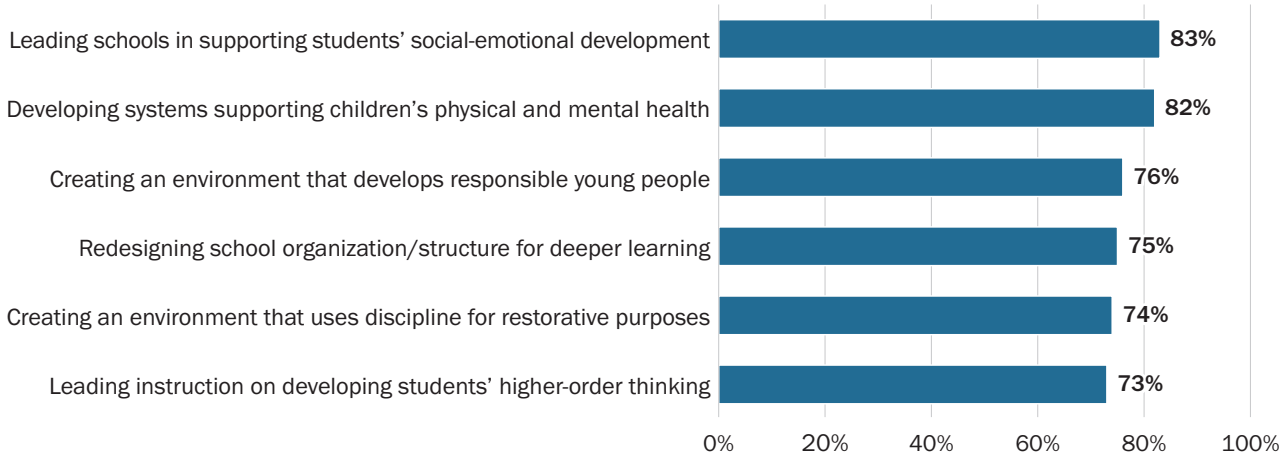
Leading schools in supporting students' social-emotional development 83%

Developing systems supporting children's physical and mental health 82%

Creating an environment that develops responsible young people 76%

Redesigning school organization/structure for deeper learning 75%

Creating an environment that uses discipline for restorative purposes 74%

Leading instruction on developing students' higher-order thinking 73%

0% 20% 40% 60% 80% 100%